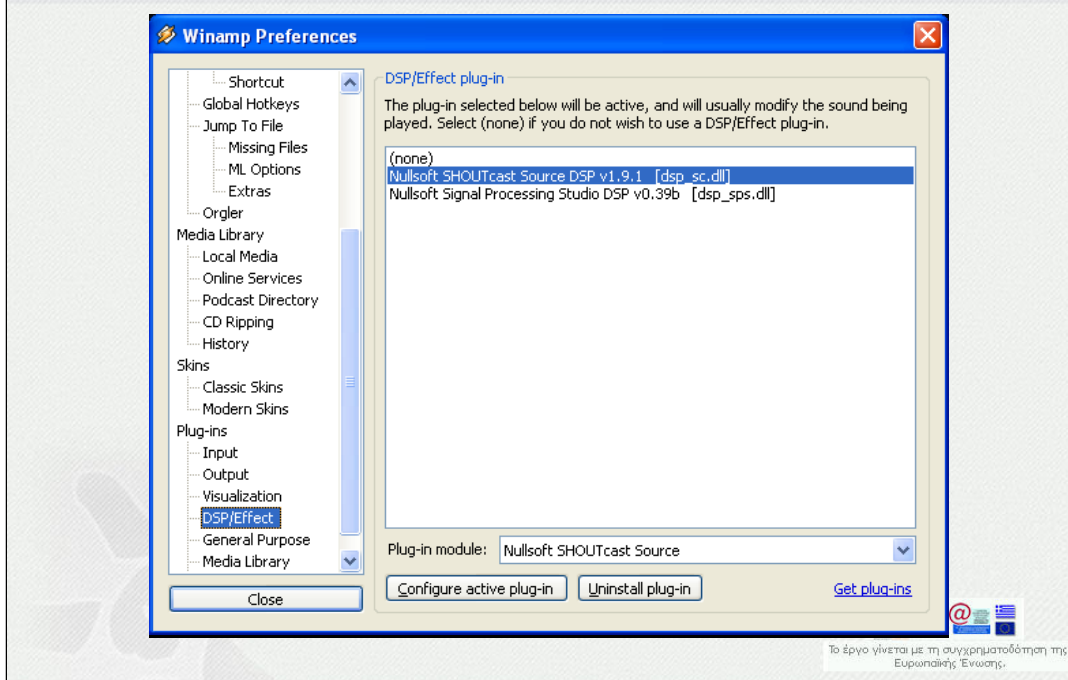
Winamp Preferences

Shortcut
Global Hotkeys
Jump To File
Missing Files
ML Options
Extras
Orgler
Media Library
Local Media
Online Services
Podcast Directory
CD Ripping
History
Skins
Classic Skins
Modern Skins
Plug-ins
Input
Output
Visualization
DSP/Effect
General Purpose
Media Library

Close

DSP/Effect plug-in

The plug-in selected below will be active, and will usually modify the sound being played. Select (none) if you do not wish to use a DSP/Effect plug-in.

(none)
Nullsoft SHOUTcast Source DSP v1.9.1 [dsp_sc.dll]
Nullsoft Signal Processing Studio DSP v0.39b [dsp_sps.dll]

Plug-in module: Nullsoft SHOUTcast Source

Configure active plug-in
Uninstall plug-in
Get plug-ins

Το έργο γίνεται με τη συγχρηματοδότηση της Ευρωπαϊκής Ένωσης.